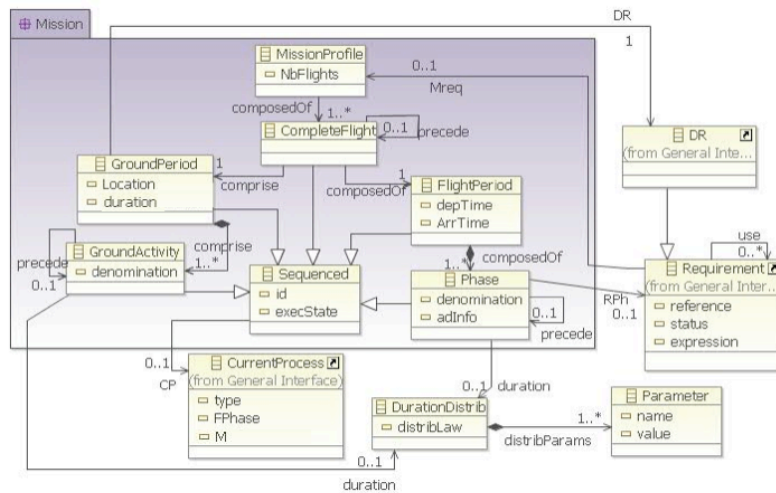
Mission

DR
1

MissionProfile
NbFlights

0..1
Mreq

composedOf
1..*

CompleteFlight
0..1
precede

DR
(from General Inte...

GroundPeriod
Location
duration

1
comprise

1
composedOf

FlightPeriod
depTime
ArrTime

use
0..*

GroundActivity
denomination

precede
0..1

comprise
1..*

Sequenced
id
execState

1..*
composedOf

Phase
denomination
adInfo

0..1
precede

Requirement
(from General Inter...
reference
status
expression

RPh
0..1

0..1
CP

CurrentProcess
(from General Interface)
type
FPhase
M

0..1 duration

DurationDistrib
distribLaw

1..*
distribParams

Parameter
name
value

0..1
duration